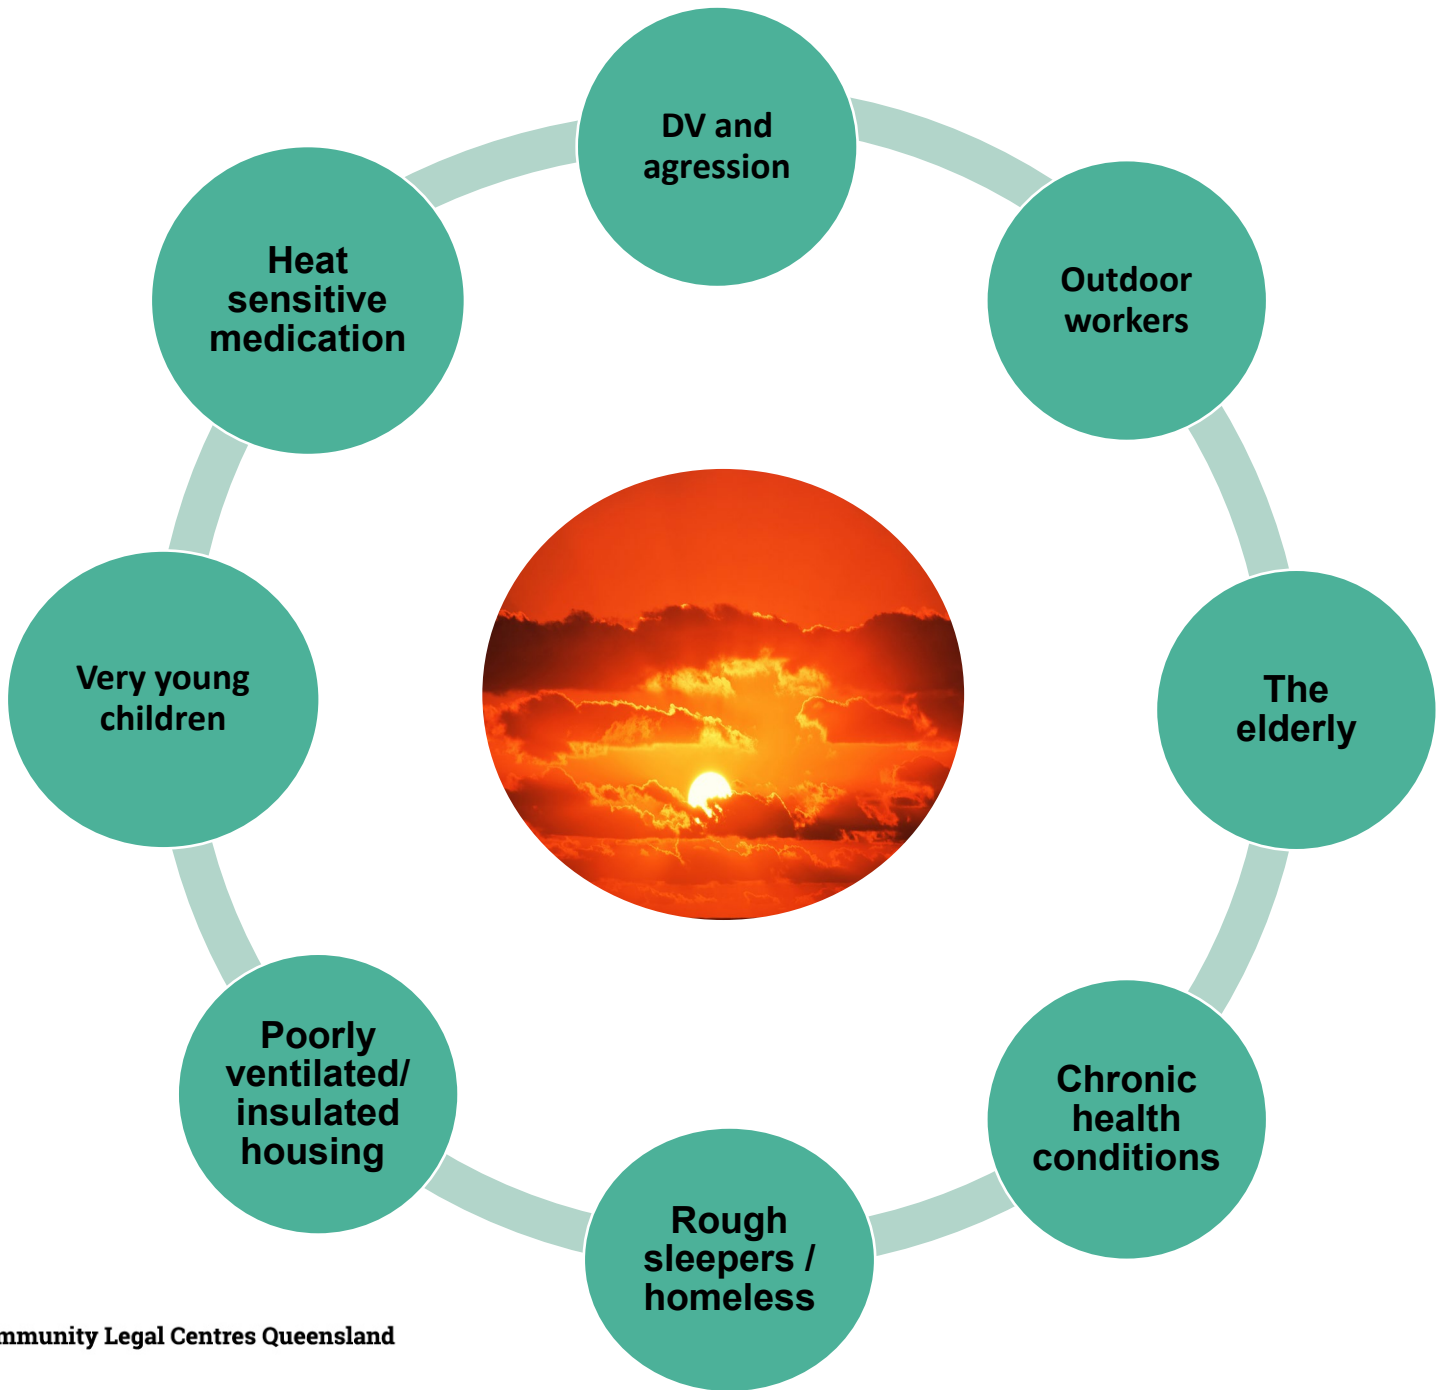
DV and agression

Outdoor workers

The elderly

Chronic health conditions

Rough sleepers / homeless

Poorly ventilated/ insulated housing

Very young children

Heat sensitive medication

mmunity Legal Centres Queensland